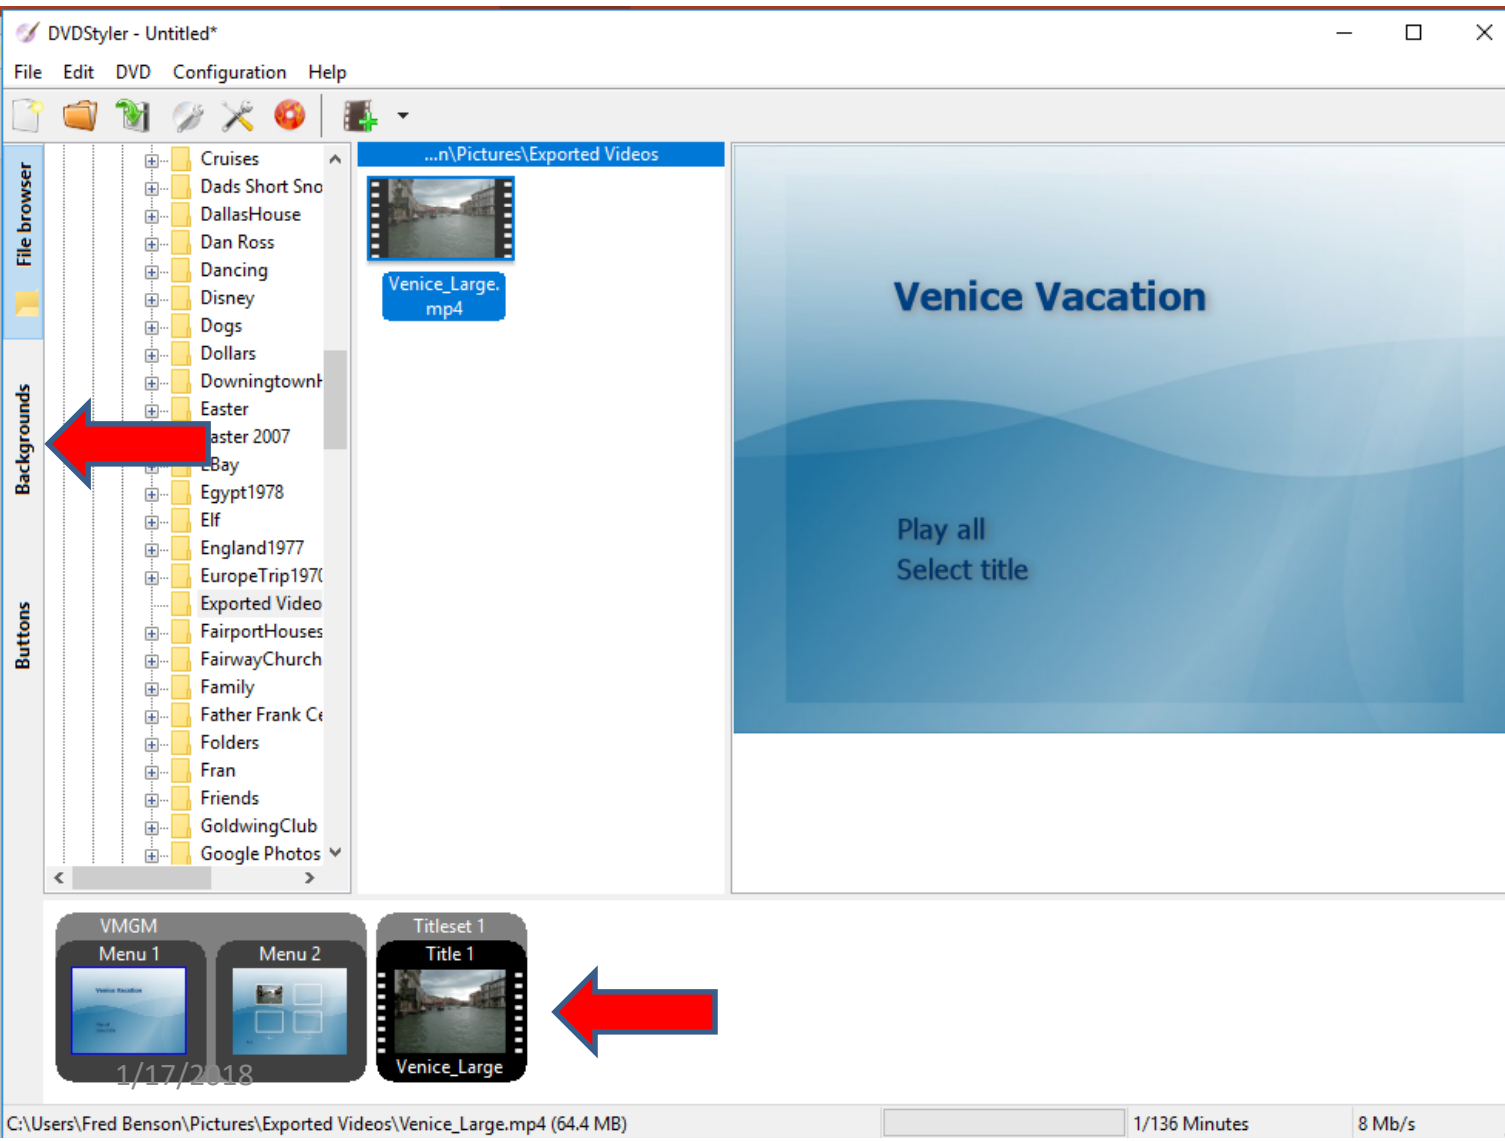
DVDStyler - Untitled*

File Edit DVD Configuration Help

File browser
Backgrounds
Buttons

Cruises
Dads Short Sno
DallasHouse
Dan Ross
Dancing
Disney
Dogs
Dollars
Downingtownł
Easter
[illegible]aster 2007
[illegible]Bay
Egypt1978
Elf
England1977
EuropeTrip197(
Exported Video
FairportHouses
FairwayChurch
Family
Father Frank Ce
Folders
Fran
Friends
GoldwingClub
Google Photos

...n\Pictures\Exported Videos

Venice_Large.mp4

Venice Vacation

Play all
Select title

VMGM
Menu 1
Menu 2
Titleset 1
Title 1
Venice_Large
1/17/2018

C:\Users\Fred Benson\Pictures\Exported Videos\Venice_Large.mp4 (64.4 MB)
1/136 Minutes
8 Mb/s